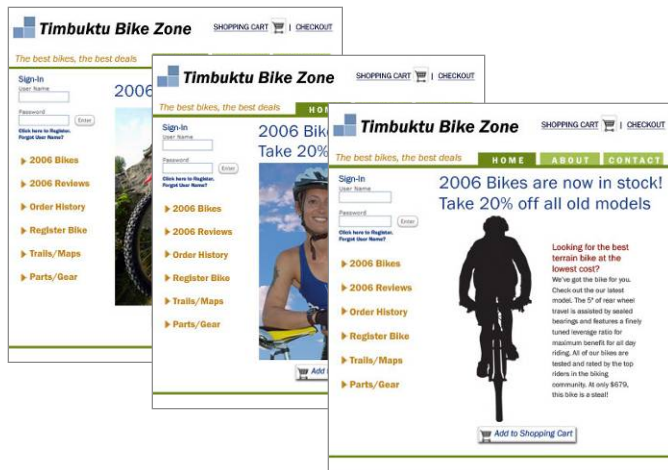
Timbuktu Bike Zone
SHOPPING CART | CHECKOUT
The best bikes, the best deals
Sign-In
User Name
Password
Enter
Click here to Register.
Forgot User Name?
2006
2006 Bikes
2006 Reviews
Order History
Register Bike
Trails/Maps
Parts/Gear

Timbuktu Bike Zone
SHOPPING CART | CHECKOUT
The best bikes, the best deals
HO
Sign-In
User Name
Password
Enter
Click here to Register.
Forgot User Name?
2006 Bik
Take 20%
2006 Bikes
2006 Reviews
Order History
Register Bike
Trails/Maps
Parts/Gear
Add

Timbuktu Bike Zone
SHOPPING CART | CHECKOUT
The best bikes, the best deals
HOME
ABOUT
CONTACT
Sign-In
User Name
Password
Enter
Click here to Register.
Forgot User Name?
2006 Bikes are now in stock!
Take 20% off all old models
2006 Bikes
2006 Reviews
Order History
Register Bike
Trails/Maps
Parts/Gear
Looking for the best terrain bike at the lowest cost?
We've got the bike for you. Check out the our latest model. The 5" of rear wheel travel is assisted by sealed bearings and features a finely tuned leverage ratio for maximum benefit for all day riding. All of our bikes are tested and rated by the top riders in the biking community. At only $679, this bike is a steal!
Add to Shopping Cart